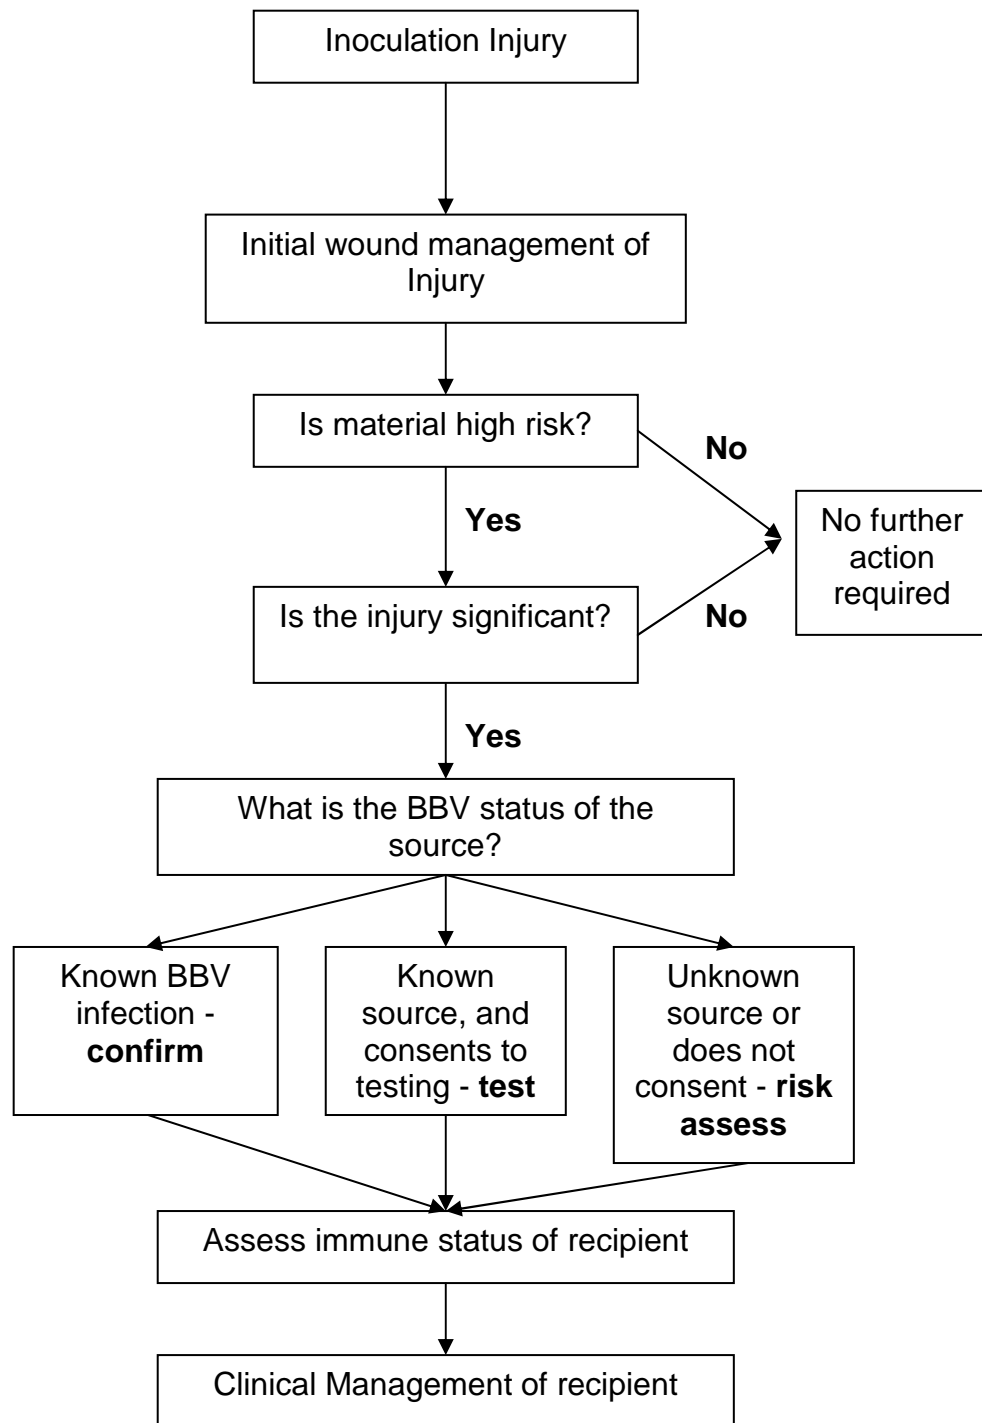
Inoculation Injury

Initial wound management of Injury

Is material high risk?

No

Yes

No further action required

Is the injury significant?

No

Yes

What is the BBV status of the source?

Known BBV infection - **confirm**

Known source, and consents to testing - **test**

Unknown source or does not consent - **risk assess**

Assess immune status of recipient

Clinical Management of recipient